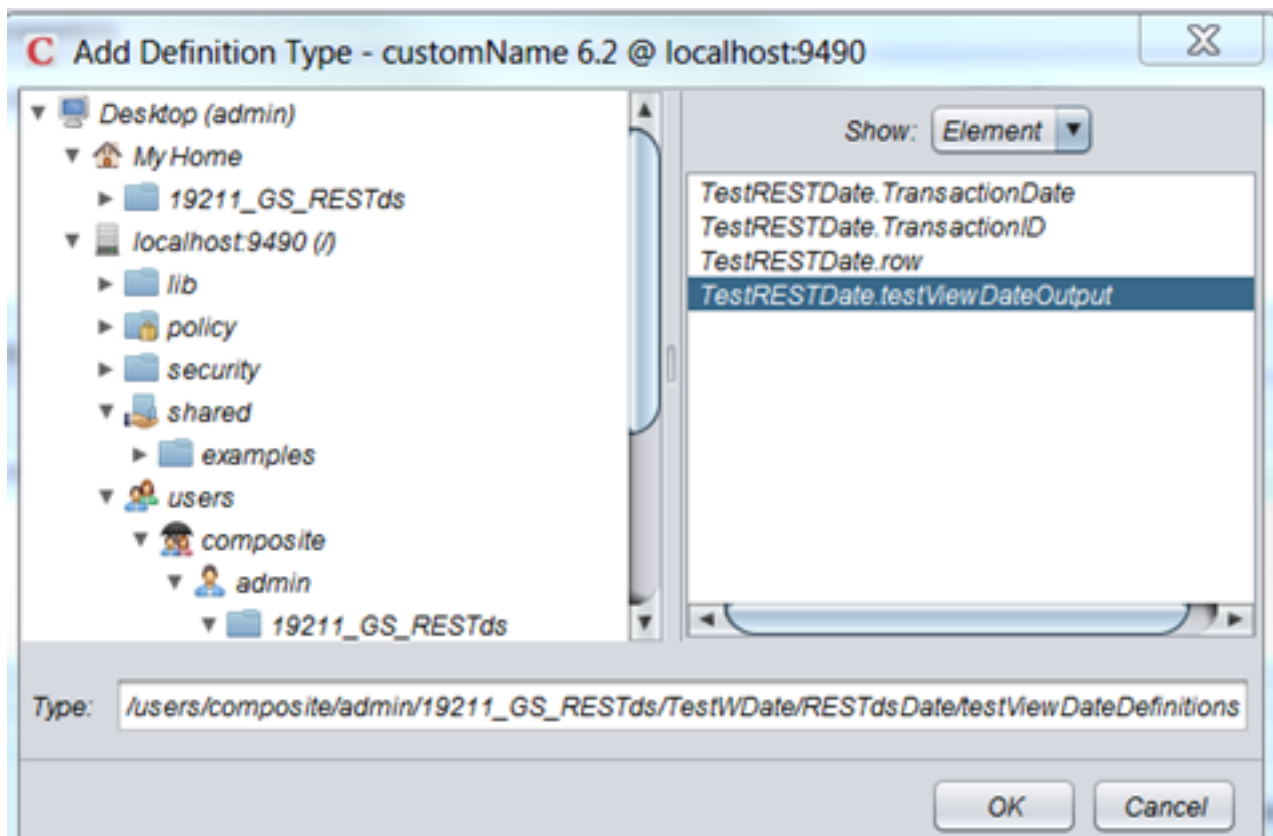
C Add Definition Type - customName 6.2 @ localhost:9490

Desktop (admin)
My Home
19211_GS_RESTds
localhost:9490 (/)
lib
policy
security
shared
examples
users
composite
admin
19211_GS_RESTds

Show: Element

TestRESTDate.TransactionDate
TestRESTDate.TransactionID
TestRESTDate.row
TestRESTDate.testViewDateOutput

Type: /users/composite/admin/19211_GS_RESTds/TestWDate/RESTdsDate/testViewDateDefinitions

OK
Cancel